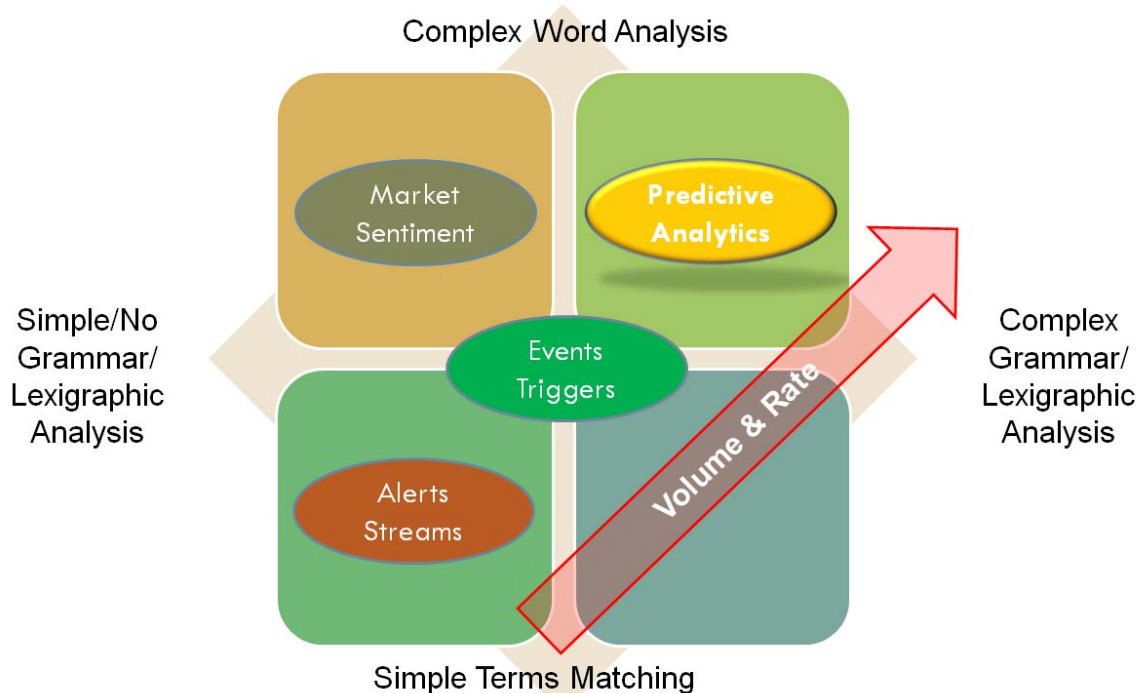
Complex Word Analysis

Market Sentiment

Predictive Analytics

Simple/No Grammar/ Lexigraphic Analysis

Events Triggers

Complex Grammar/ Lexigraphic Analysis

Alerts Streams

Volume & Rate

Simple Terms Matching